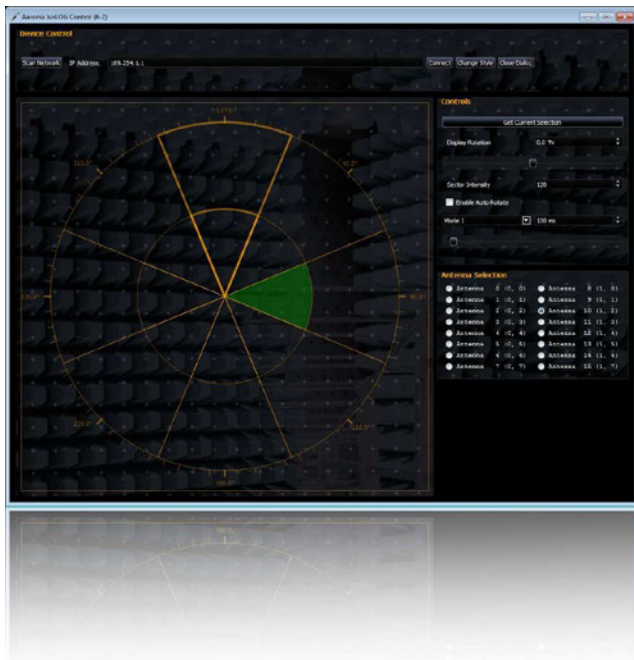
Aerema IoLOS Control (8-2)

Device Control

Scan Network IP Address 169.254.1.1

Connect Change Style Close Dialog

0.0°

315.0°

45.0°

270.0°

90.0°

225.0°

135.0°

180.0°

Controls

Get Current Selection

Display Rotation 0.0 %

Sector Intensity 120

Enable Auto Rotate

Mode 1 100 ms

Antenna Selection

| | |
|---|---|
| Antenna 0 (0, 0) | Antenna 8 (1, 0) |
| Antenna 1 (0, 1) | Antenna 9 (1, 1) |
| Antenna 2 (0, 2) | Antenna 10 (1, 2) |
| Antenna 3 (0, 3) | Antenna 11 (1, 3) |
| Antenna 4 (0, 4) | Antenna 12 (1, 4) |
| Antenna 5 (0, 5) | Antenna 13 (1, 5) |
| Antenna 6 (0, 6) | Antenna 14 (1, 6) |
| Antenna 7 (0, 7) | Antenna 15 (1, 7) |